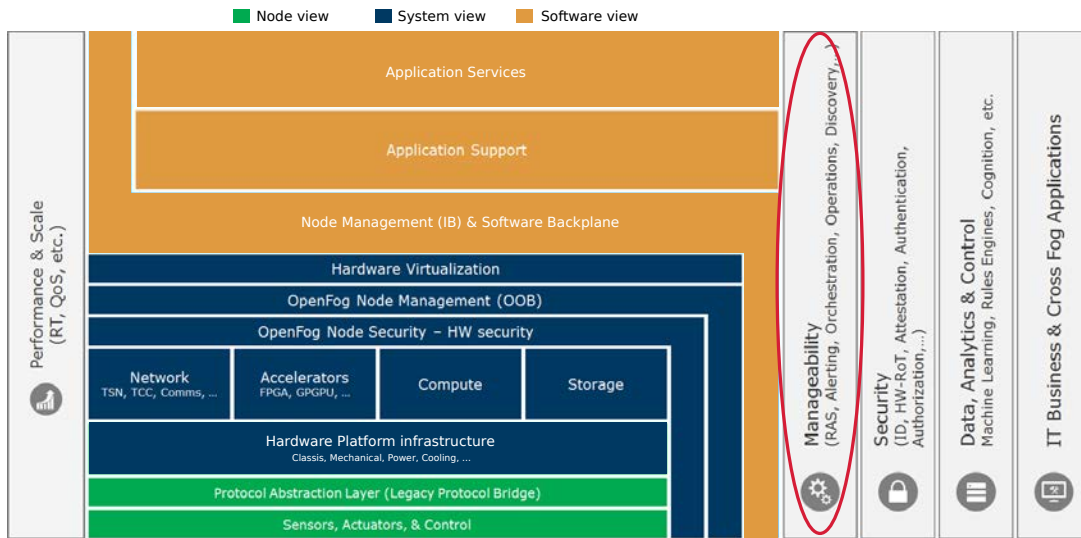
Node view System view Software view

Performance & Scale (RT, QoS, etc.)

Application Services

Application Support

Node Management (IB) & Software Backplane

Hardware Virtualization

OpenFog Node Management (OOB)

OpenFog Node Security – HW security

Network
TSN, TCC, Comms, ...

Accelerators
FPGA, GPGPU, ...

Compute

Storage

Hardware Platform infrastructure
Classis, Mechanical, Power, Cooling, ...

Protocol Abstraction Layer (Legacy Protocol Bridge)

Sensors, Actuators, & Control

Manageability
(RAS, Alerting, Orchestration, Operations, Discovery, ..)

Security
(ID, HW-RoT, Attestation, Authentication, Authorization,...)

Data, Analytics & Control
Machine Learning, Rules Engines, Cognition, etc.

IT Business & Cross Fog Applications